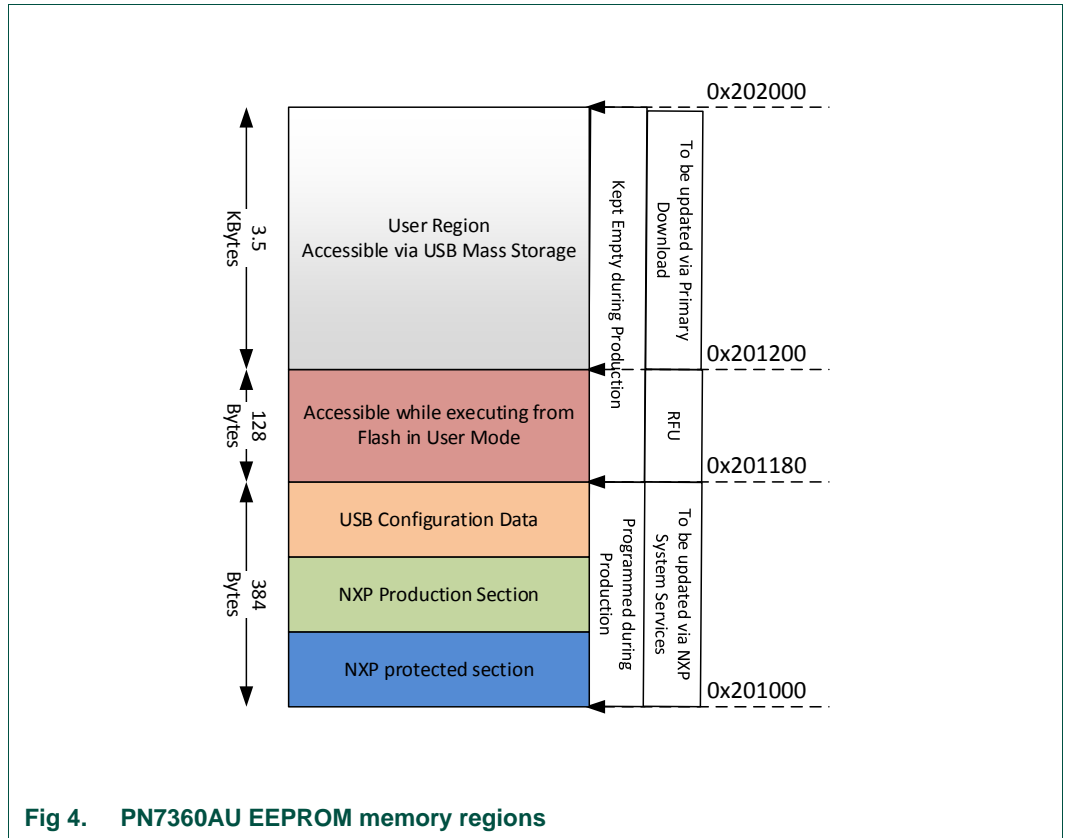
0x202000

3.5 KBytes

User Region
Accessible via USB Mass Storage

Kept Empty during Production

To be updated via Primary Download

0x201200

128 Bytes

Accessible while executing from Flash in User Mode

RFU

0x201180

384 Bytes

USB Configuration Data

NXP Production Section

NXP protected section

Programmed during Production

To be updated via NXP System Services

0x201000

Fig 4. PN7360AU EEPROM memory regions